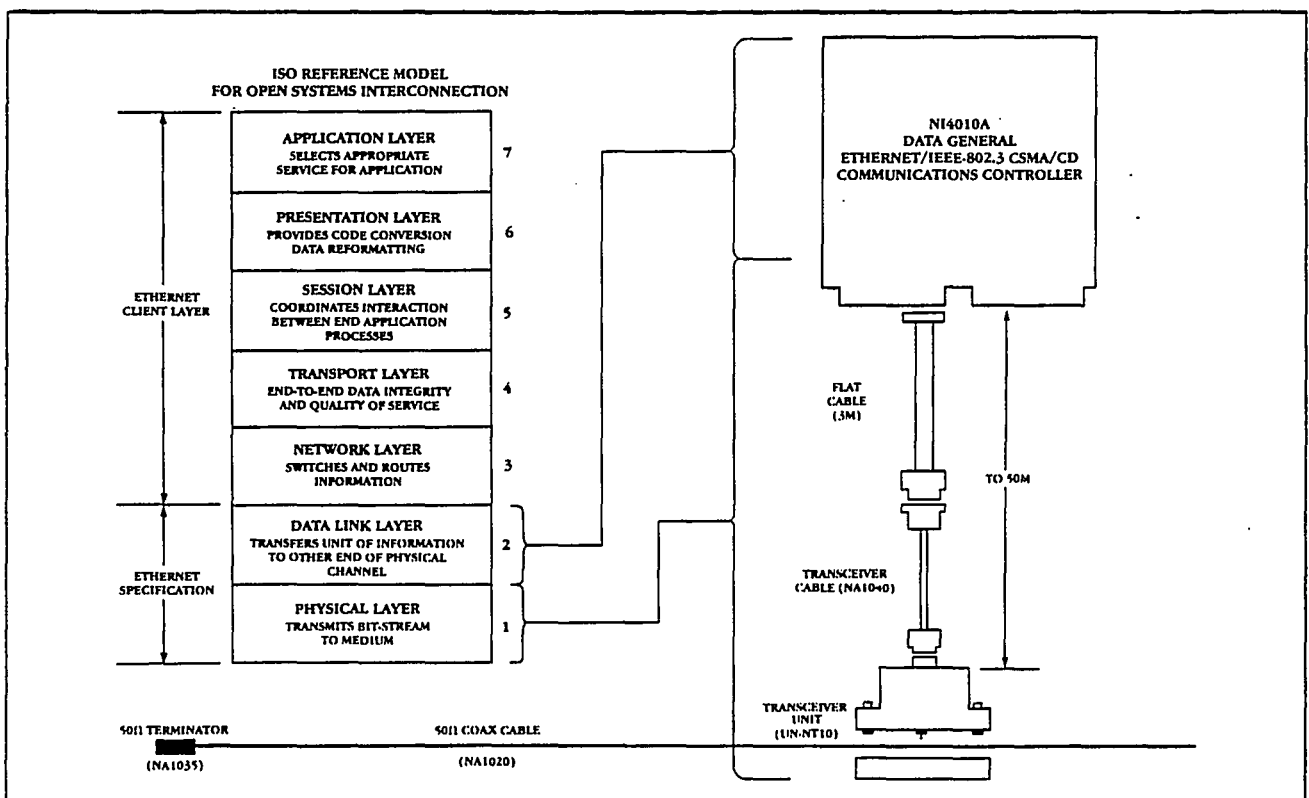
ISO REFERENCE MODEL
FOR OPEN SYSTEMS INTERCONNECTION

ETHERNET CLIENT LAYER

ETHERNET SPECIFICATION

APPLICATION LAYER
SELECTS APPROPRIATE SERVICE FOR APPLICATION
7

PRESENTATION LAYER
PROVIDES CODE CONVERSION DATA REFORMATTING
6

SESSION LAYER
COORDINATES INTERACTION BETWEEN END APPLICATION PROCESSES
5

TRANSPORT LAYER
END-TO-END DATA INTEGRITY AND QUALITY OF SERVICE
4

NETWORK LAYER
SWITCHES AND ROUTES INFORMATION
3

DATA LINK LAYER
TRANSFERS UNIT OF INFORMATION TO OTHER END OF PHYSICAL CHANNEL
2

PHYSICAL LAYER
TRANSMITS BIT-STREAM TO MEDIUM
1

NI4010A
DATA GENERAL
ETHERNET/IEEE-802.3 CSMA/CD
COMMUNICATIONS CONTROLLER

FLAT CABLE (3M)

TO 50M

TRANSCEIVER CABLE (NA1040)

TRANSCEIVER UNIT (UN-NT10)

50Ω TERMINATOR
(NA1035)

50Ω COAX CABLE
(NA1020)